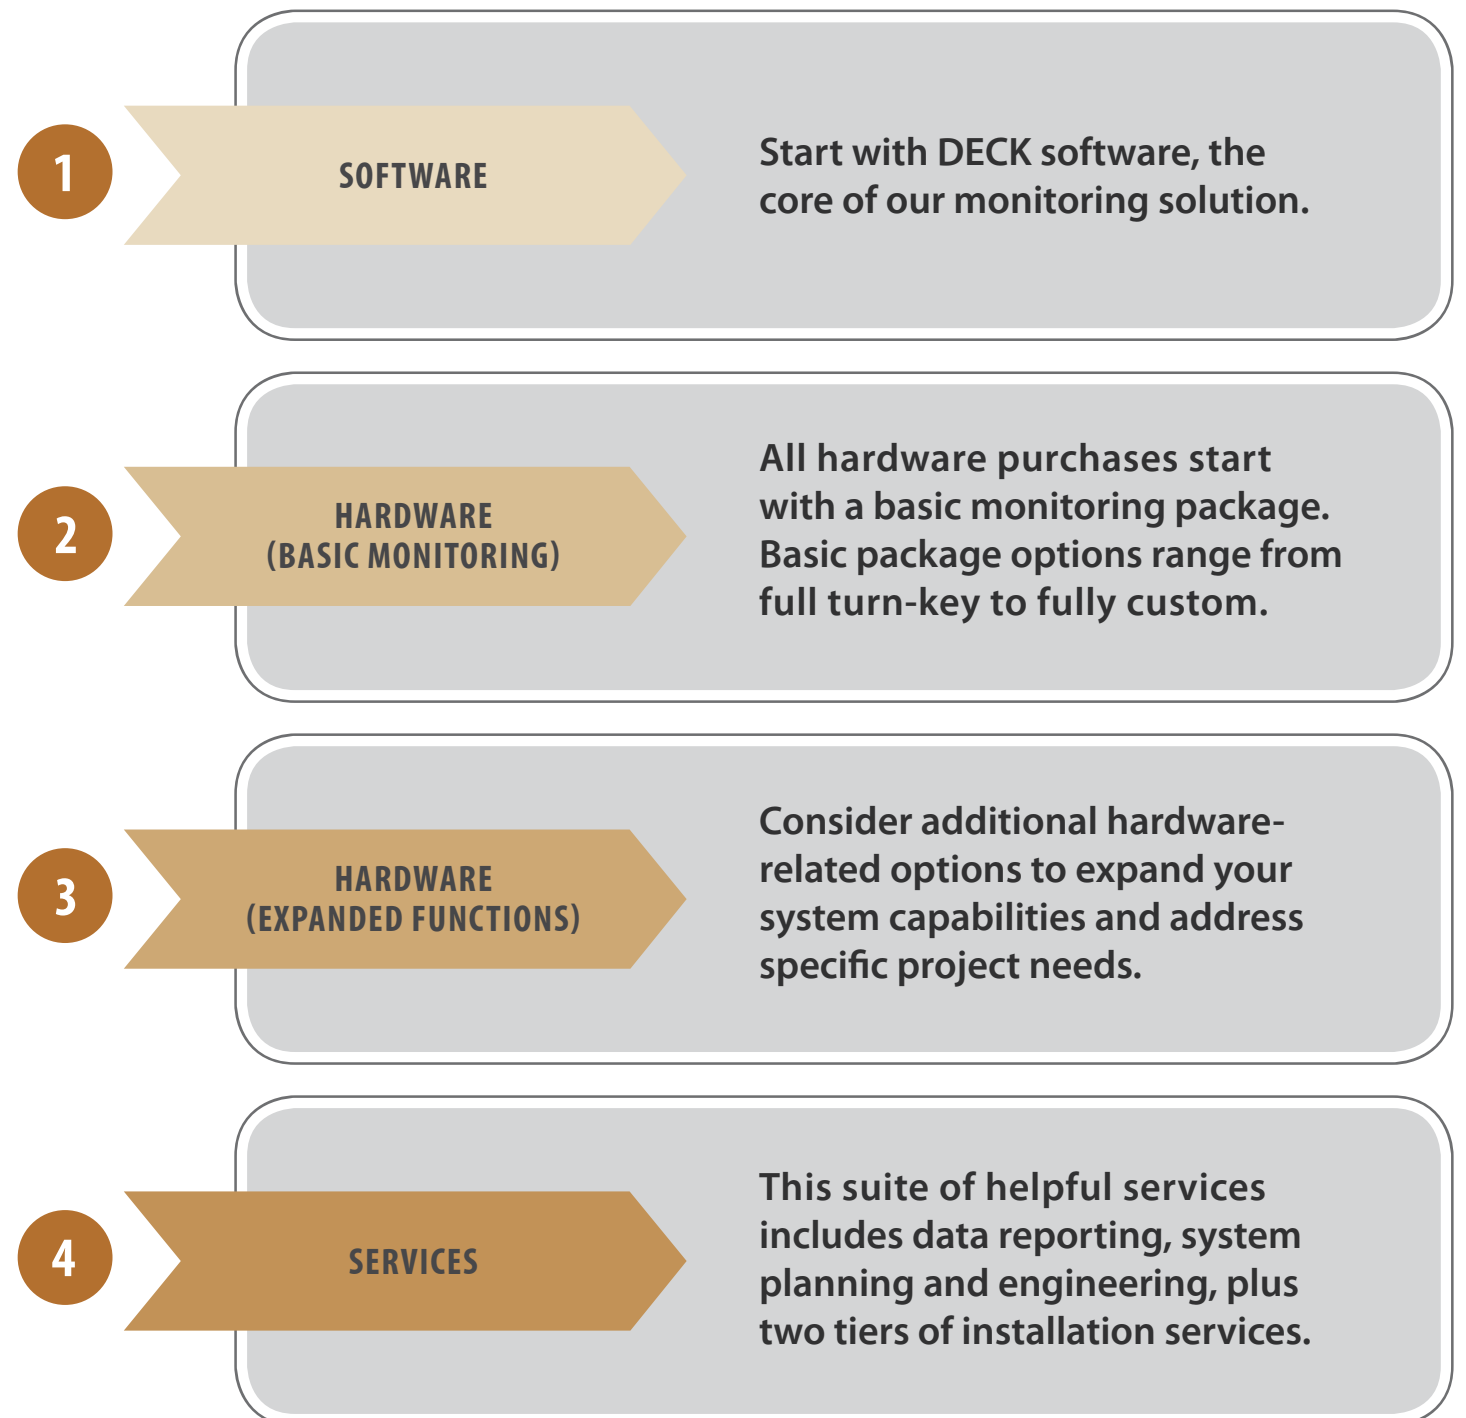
1

SOFTWARE

Start with DECK software, the core of our monitoring solution.

2

HARDWARE (BASIC MONITORING)

All hardware purchases start with a basic monitoring package. Basic package options range from full turn-key to fully custom.

3

HARDWARE (EXPANDED FUNCTIONS)

Consider additional hardware-related options to expand your system capabilities and address specific project needs.

4

SERVICES

This suite of helpful services includes data reporting, system planning and engineering, plus two tiers of installation services.